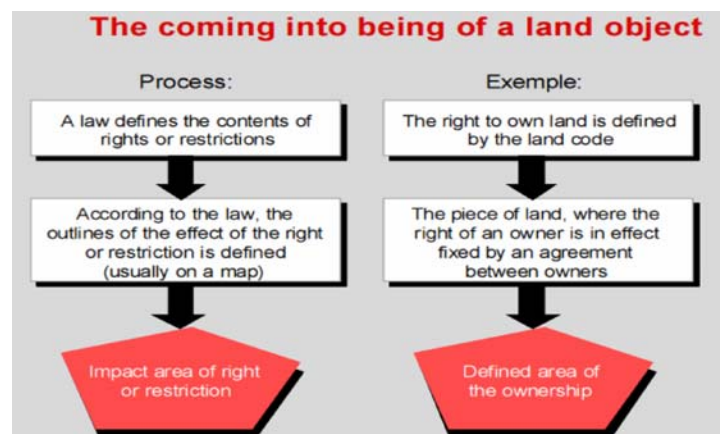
The coming into being of a land object

Process:

A law defines the contents of rights or restrictions

According to the law, the outlines of the effect of the right or restriction is defined (usually on a map)

Impact area of right or restriction

Exemple:

The right to own land is defined by the land code

The piece of land, where the right of an owner is in effect fixed by an agreement between owners

Defined area of the ownership